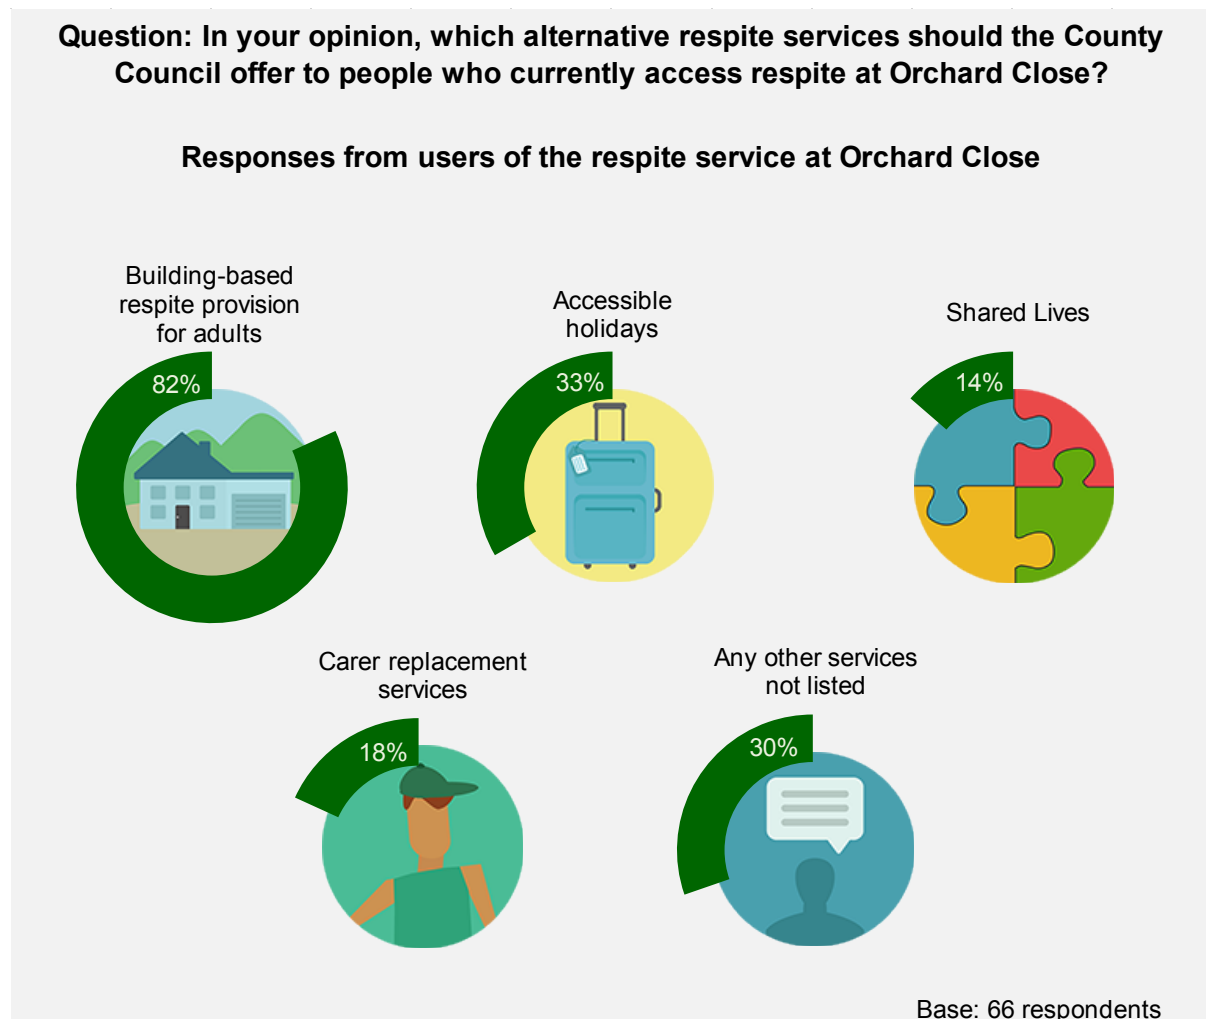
Question: In your opinion, which alternative respite services should the County Council offer to people who currently access respite at Orchard Close?

Responses from users of the respite service at Orchard Close

Building-based respite provision for adults

82%

Accessible holidays

33%

Shared Lives

14%

Carer replacement services

18%

Any other services not listed

30%

Base: 66 respondents